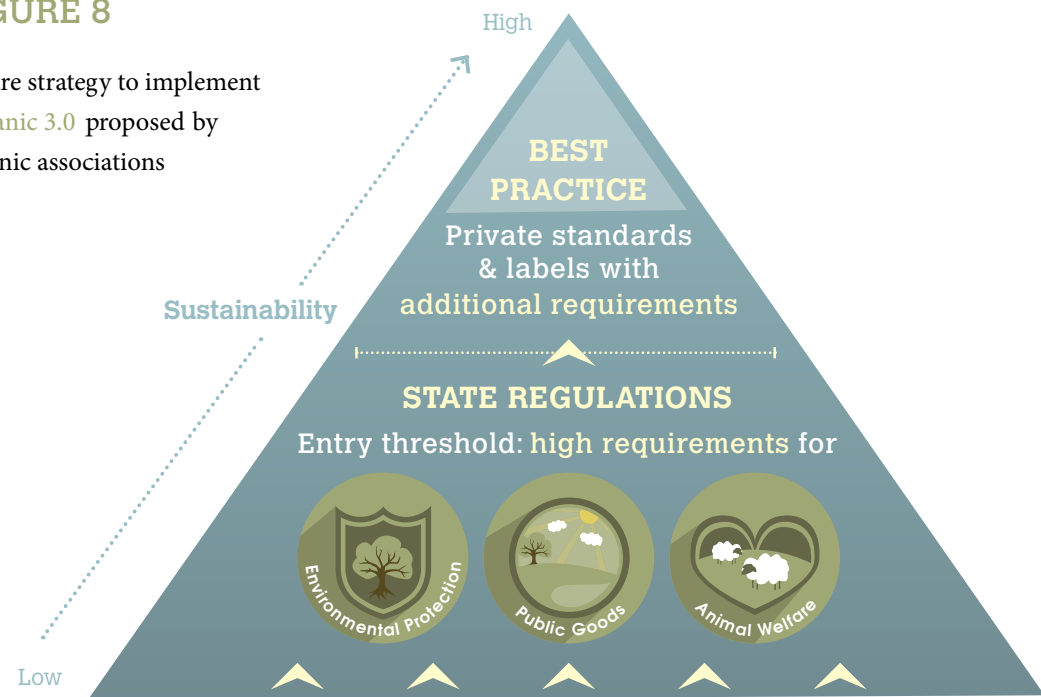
GURE 8

re strategy to implement anic 3.0 proposed by nic associations

High

Sustainability

Low

BEST PRACTICE

Private standards & labels with additional requirements

STATE REGULATIONS

Entry threshold: high requirements for

Environmental Protection

Public Goods

Animal Welfare